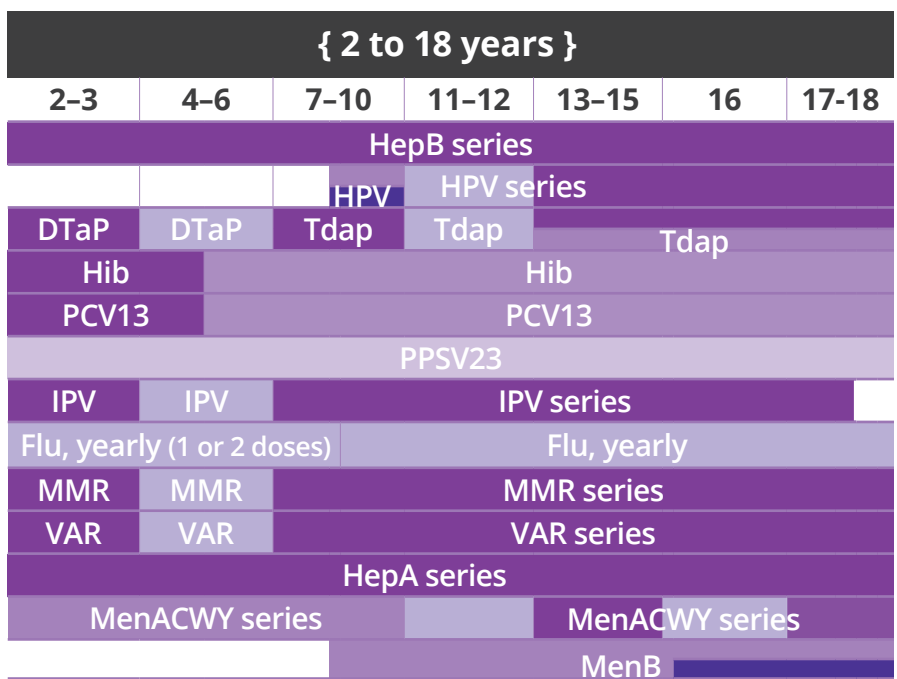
{ 2 to 18 years }

| 2–3 | 4–6 | 7–10 | 11–12 | 13–15 | 16 | 17-18 |
|---|---|---|---|---|---|---|
| HepB series | | | | | | |
| | | HPV | HPV series | | | |
| DTaP | DTaP | Tdap | Tdap | Tdap | | |
| Hib | Hib | | | | | |
| PCV13 | PCV13 | | | | | |
| PPSV23 | | | | | | |
| IPV | IPV | IPV series | | | | |
| Flu, yearly (1 or 2 doses) | | Flu, yearly | | | | |
| MMR | MMR | MMR series | | | | |
| VAR | VAR | VAR series | | | | |
| HepA series | | | | | | |
| MenACWY series | | | | MenACWY series | | |
| | | MenB | | | | |